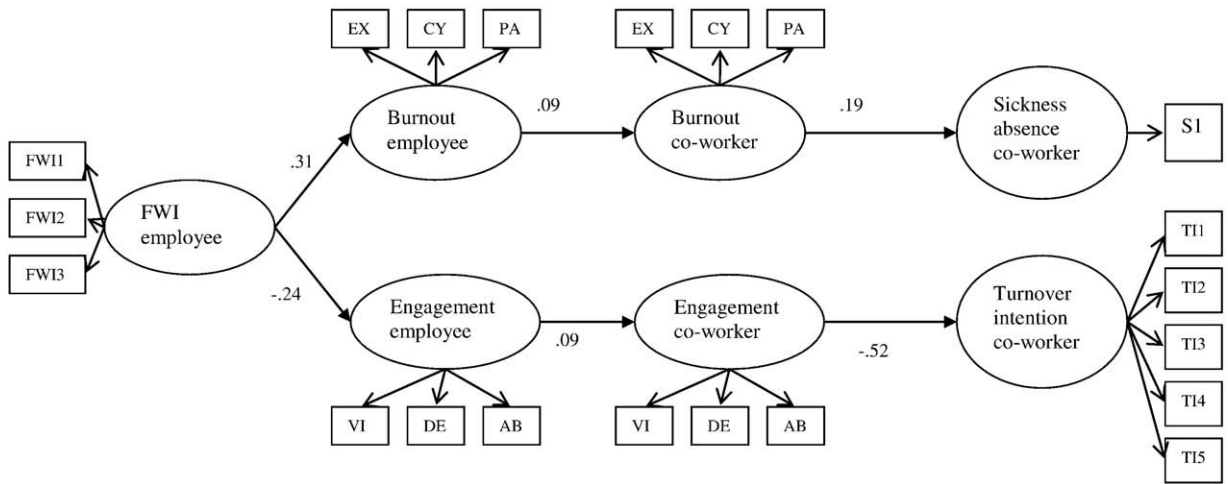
EX CY PA

EX CY PA

Burnout employee

.09

Burnout co-worker

.19

Sickness absence co-worker

S1

FWI1

FWI2

FWI3

.31

FWI employee

-.24

Engagement employee

.09

Engagement co-worker

-.52

Turnover intention co-worker

TI1

TI2

TI3

TI4

TI5

VI DE AB

VI DE AB